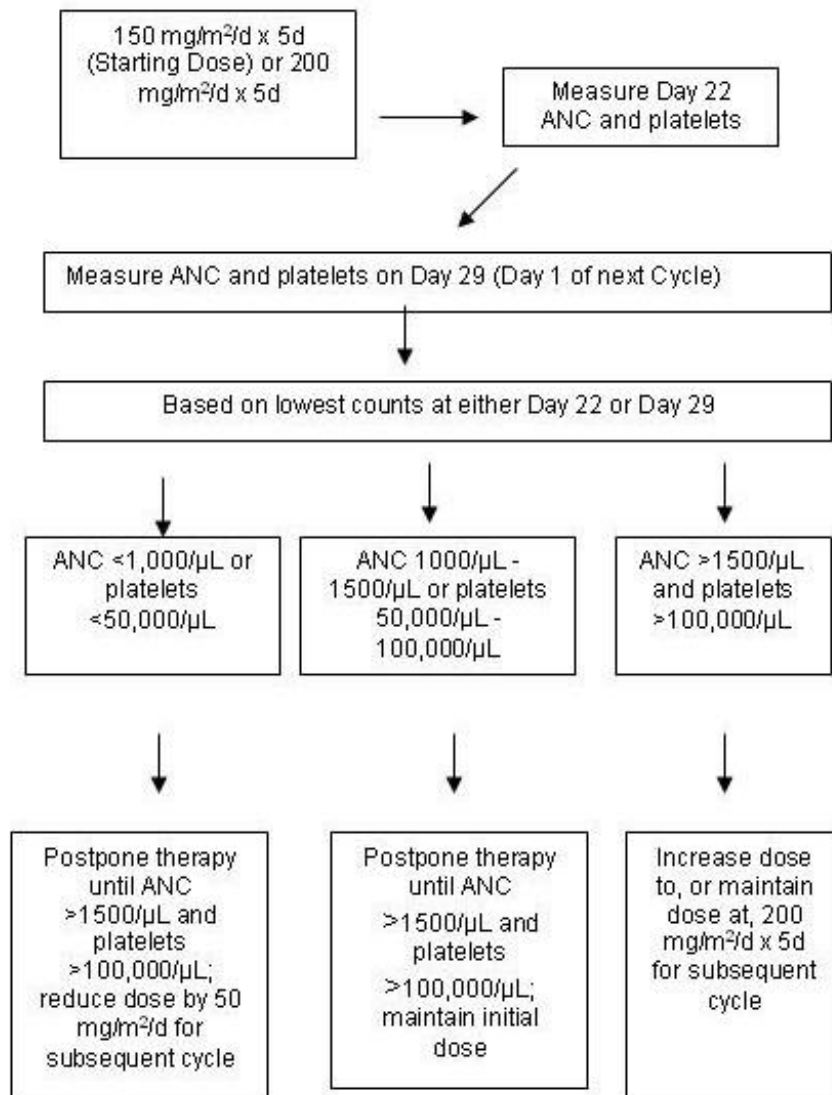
150 mg/m$^2$/d x 5d (Starting Dose) or 200 mg/m$^2$/d x 5d

Measure Day 22 ANC and platelets

Measure ANC and platelets on Day 29 (Day 1 of next Cycle)

Based on lowest counts at either Day 22 or Day 29

ANC <1,000/µL or platelets <50,000/µL

ANC 1000/µL - 1500/µL or platelets 50,000/µL - 100,000/µL

ANC >1500/µL and platelets >100,000/µL

Postpone therapy until ANC >1500/µL and platelets >100,000/µL; reduce dose by 50 mg/m$^2$/d for subsequent cycle

Postpone therapy until ANC >1500/µL and platelets >100,000/µL; maintain initial dose

Increase dose to, or maintain dose at, 200 mg/m$^2$/d x 5d for subsequent cycle